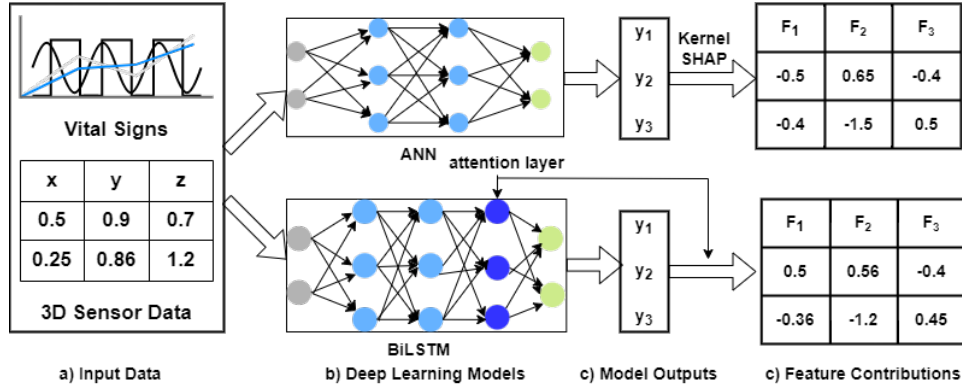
Vital Signs

| x | y | z |
|---|---|---|
| 0.5 | 0.9 | 0.7 |
| 0.25 | 0.86 | 1.2 |

3D Sensor Data

ANN

attention layer

BiLSTM

$y_1$
$y_2$
$y_3$

Kernel SHAP

| $F_1$ | $F_2$ | $F_3$ |
|---|---|---|
| -0.5 | 0.65 | -0.4 |
| -0.4 | -1.5 | 0.5 |

$y_1$
$y_2$
$y_3$

| $F_1$ | $F_2$ | $F_3$ |
|---|---|---|
| 0.5 | 0.56 | -0.4 |
| -0.36 | -1.2 | 0.45 |

a) Input Data

b) Deep Learning Models

c) Model Outputs

c) Feature Contributions